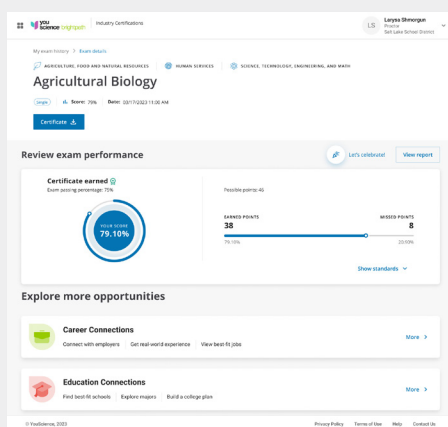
you science brightpath | Industry Certifications

LS Larysa Shmorgun Proctor Salt Lake School District

My exam history > Exam details

AGRICULTURE, FOOD AND NATURAL RESOURCES · HUMAN SERVICES · SCIENCE, TECHNOLOGY, ENGINEERING, AND MATH

Agricultural Biology

Single · Score: 79% · Date: 03/17/2023 11:00 AM

Certificate

Review exam performance

Let's celebrate! View report

Certificate earned
Exam passing percentage: 75%

YOUR SCORE
79.10%

Possible points: 46

EARNED POINTS
38
79.10%

MISSED POINTS
8
20.90%

Show standards

Explore more opportunities

Career Connections
Connect with employers · Get real-world experience · View best-fit jobs
More

Education Connections
Find best-fit schools · Explore majors · Build a college plan
More

© YouScience, 2023

Privacy Policy · Terms of Use · Help · Contact Us